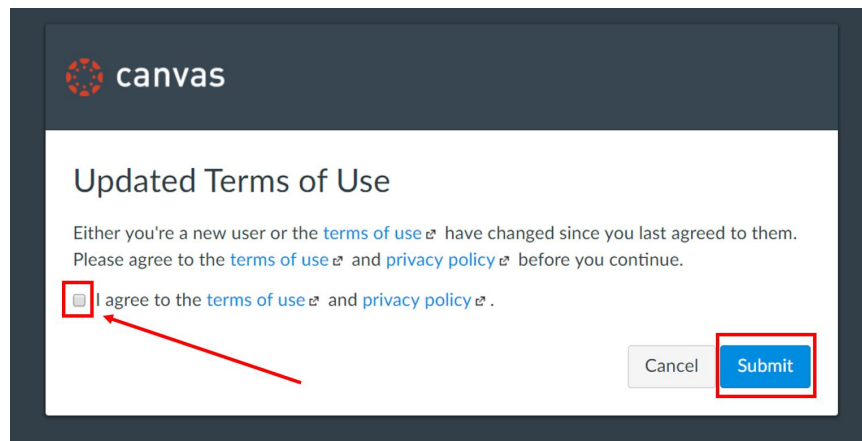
canvas

Updated Terms of Use

Either you're a new user or the terms of use have changed since you last agreed to them. Please agree to the terms of use and privacy policy before you continue.

I agree to the terms of use and privacy policy .

Cancel Submit